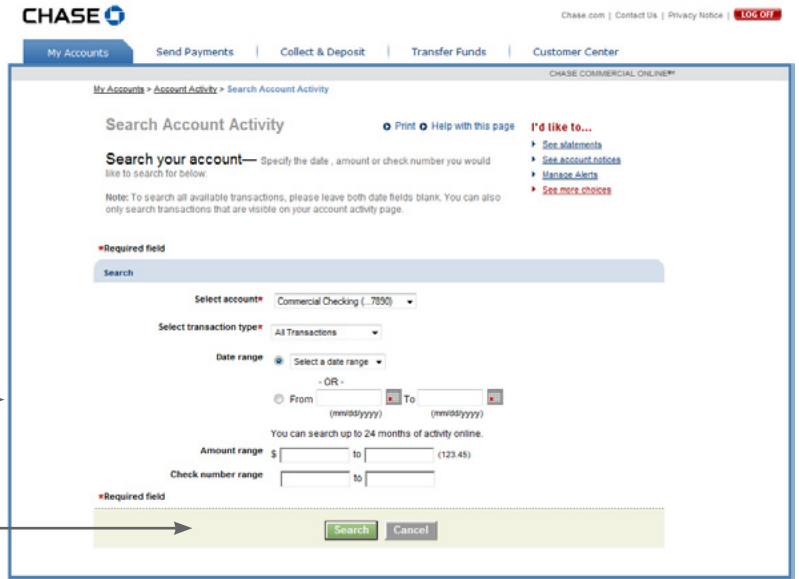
CHASE

Chase.com | Contact Us | Privacy Notice | LOG OFF

My Accounts | Send Payments | Collect & Deposit | Transfer Funds | Customer Center

CHASE COMMERCIAL ONLINE℠

My Accounts > Account Activity > Search Account Activity

Search Account Activity

Print Help with this page

I'd like to...

See statements
See account notices
Manage Alerts
See more choices

Search your account— Specify the date , amount or check number you would like to search for below.

Note: To search all available transactions, please leave both date fields blank. You can also only search transactions that are visible on your account activity page.

*Required field

Search

Select account* Commercial Checking (...7890)

Select transaction type* All Transactions

Date range Select a date range

- OR -

From (mm/dd/yyyy) To (mm/dd/yyyy)

You can search up to 24 months of activity online.

Amount range $ to (123.45)

Check number range to

*Required field

Search Cancel